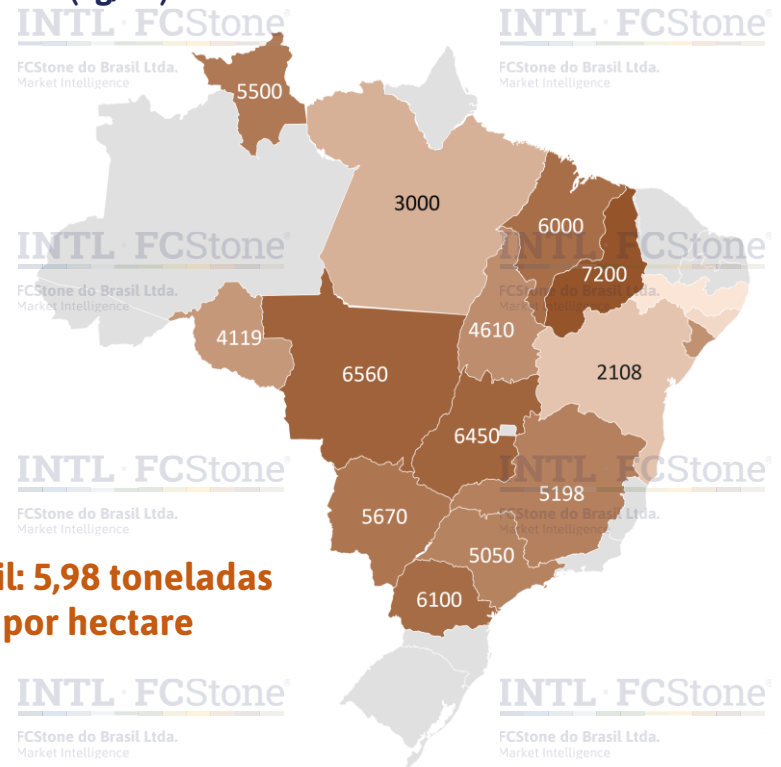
INTL FCStone
FCStone do Brasil Ltda.
Market Intelligence

INTL FCStone
FCStone do Brasil Ltda.
Market Intelligence

5500

3000

6000

INTL FCStone
FCStone do Brasil Ltda.
Market Intelligence

INTL FCStone
FCStone do Brasil Ltda.
Market Intelligence

7200

4119

4610

6560

2108

6450

INTL FCStone
FCStone do Brasil Ltda.
Market Intelligence

INTL FCStone
FCStone do Brasil Ltda.
Market Intelligence

5198

5670

5050

il: 5,98 toneladas por hectare

6100

INTL FCStone
FCStone do Brasil Ltda.
Market Intelligence

INTL FCStone
FCStone do Brasil Ltda.
Market Intelligence